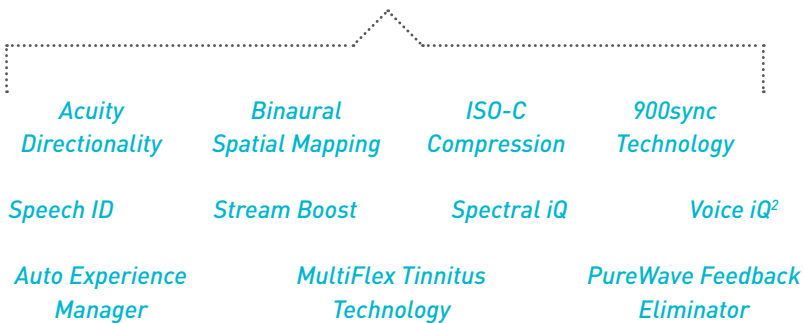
Acuity Directionality

Binaural Spatial Mapping

ISO-C Compression

900sync Technology

Speech ID

Stream Boost

Spectral iQ

Voice iQ$^2$

Auto Experience Manager

MultiFlex Tinnitus Technology

PureWave Feedback Eliminator